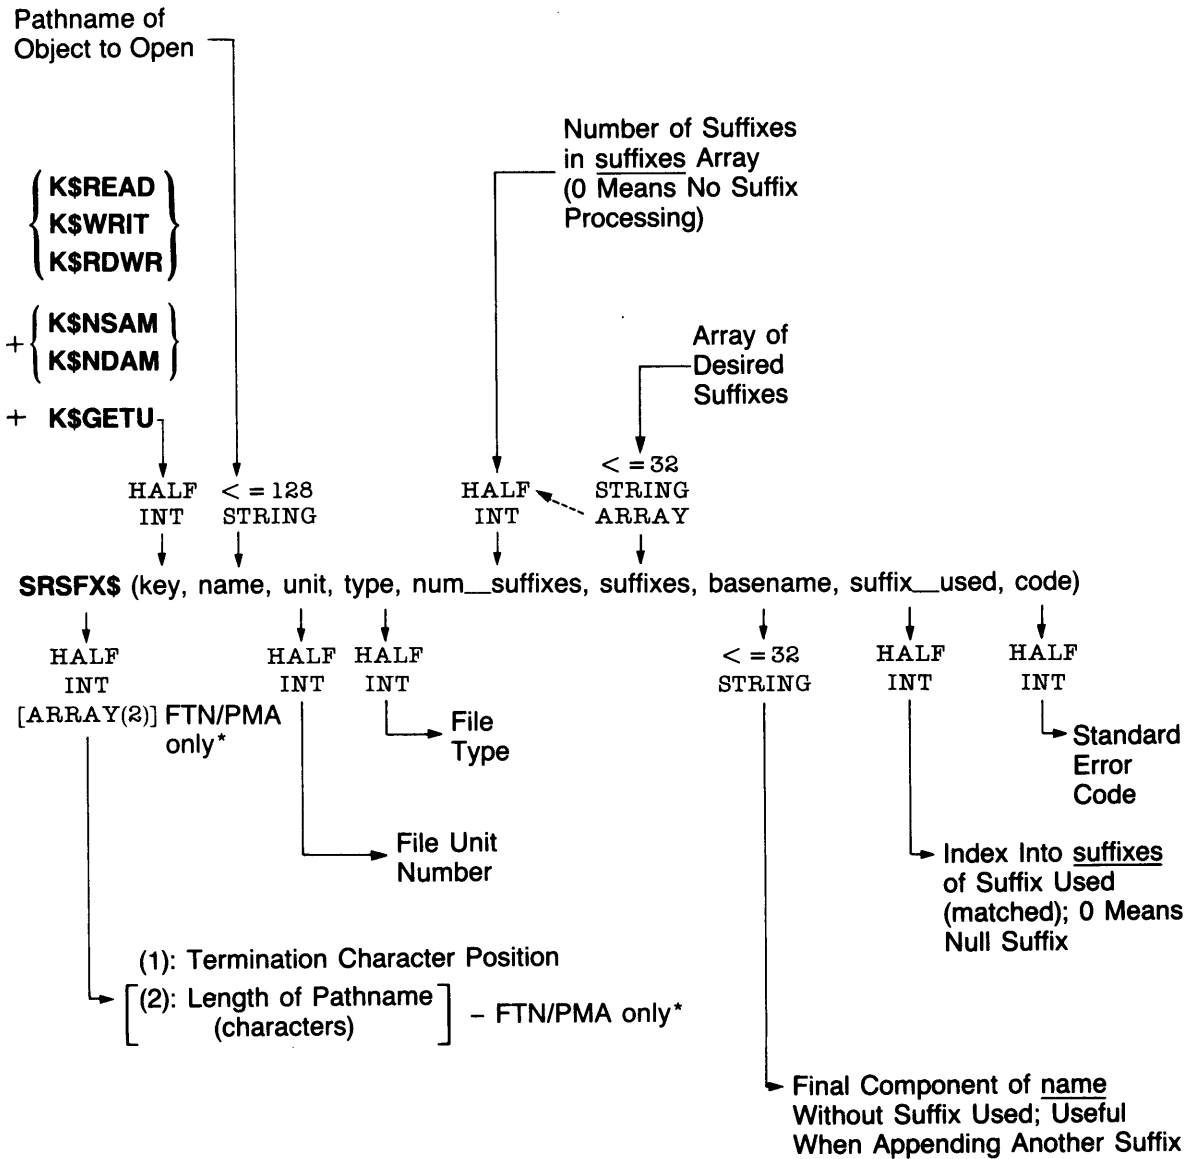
Pathname of Object to Open

Number of Suffixes in suffixes Array (0 Means No Suffix Processing)

$\left\{ \begin{array}{l} \textbf{K\$READ} \\ \textbf{K\$WRIT} \\ \textbf{K\$RDWR} \end{array} \right\}$

$+ \left\{ \begin{array}{l} \textbf{K\$NSAM} \\ \textbf{K\$NDAM} \end{array} \right\}$

Array of Desired Suffixes

+ **K$GETU**

HALF INT

< = 128 STRING

HALF INT

< = 32 STRING ARRAY

**SRSFX$** (key, name, unit, type, num__suffixes, suffixes, basename, suffix__used, code)

HALF INT [ARRAY(2)] FTN/PMA only*

HALF INT

HALF INT

< = 32 STRING

HALF INT

HALF INT

File Type

Standard Error Code

File Unit Number

Index Into suffixes of Suffix Used (matched); 0 Means Null Suffix

(1): Termination Character Position

[(2): Length of Pathname (characters)] – FTN/PMA only*

Final Component of name Without Suffix Used; Useful When Appending Another Suffix